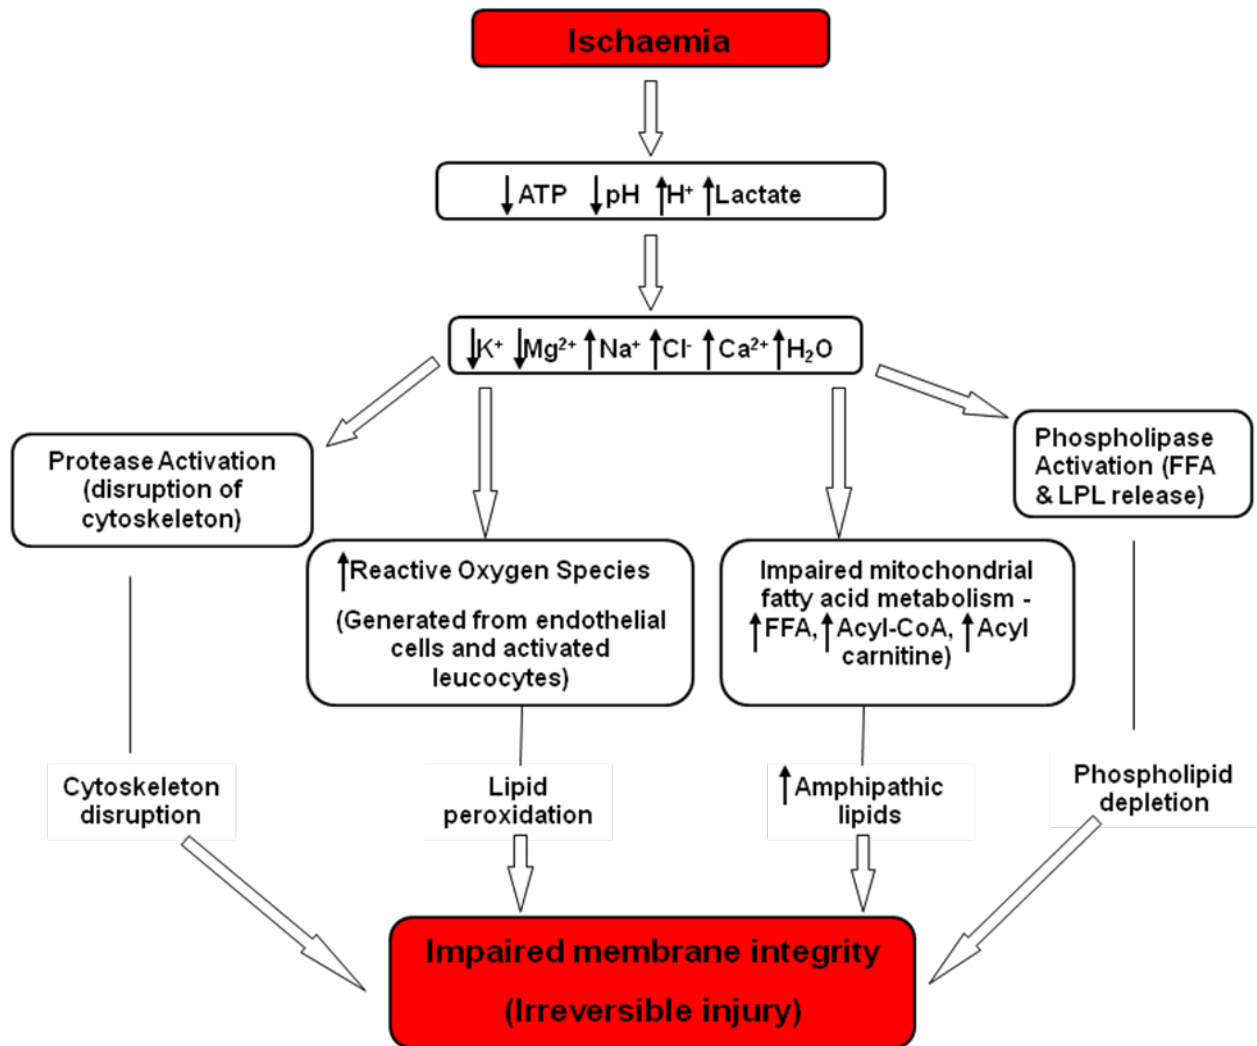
Ischaemia

$\downarrow$ATP $\downarrow$pH $\uparrow$H$^+$ $\uparrow$Lactate

$\downarrow$K$^+$ $\downarrow$Mg$^{2+}$ $\uparrow$Na$^+$ $\uparrow$Cl$^-$ $\uparrow$Ca$^{2+}$ $\uparrow$H$_2$O

Protease Activation (disruption of cytoskeleton)

$\uparrow$Reactive Oxygen Species

(Generated from endothelial cells and activated leucocytes)

Impaired mitochondrial fatty acid metabolism - $\uparrow$FFA, $\uparrow$Acyl-CoA, $\uparrow$Acyl carnitine)

Phospholipase Activation (FFA & LPL release)

Cytoskeleton disruption

Lipid peroxidation

$\uparrow$Amphipathic lipids

Phospholipid depletion

Impaired membrane integrity

(Irreversible injury)